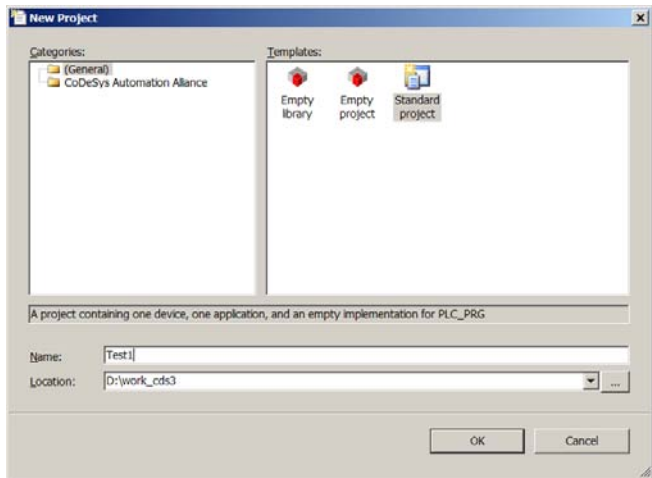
New Project

Categories:
(General)
CoDeSys Automation Alliance

Templates:
Empty library
Empty project
Standard project

A project containing one device, one application, and an empty implementation for PLC_PRG

Name: Test1
Location: D:\work_cds3
...

OK
Cancel